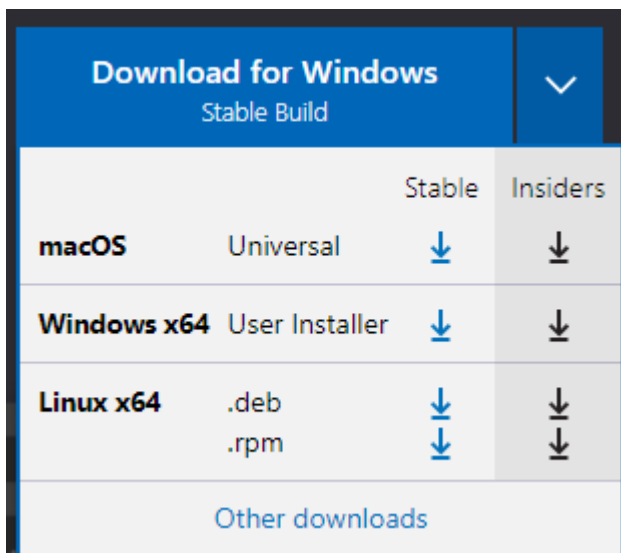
Download for Windows
Stable Build

| | | Stable | Insiders |
|---|---|---|---|
| macOS | Universal | ↓ | ↓ |
| Windows x64 | User Installer | ↓ | ↓ |
| Linux x64 | .deb<br>.rpm | ↓<br>↓ | ↓<br>↓ |

Other downloads